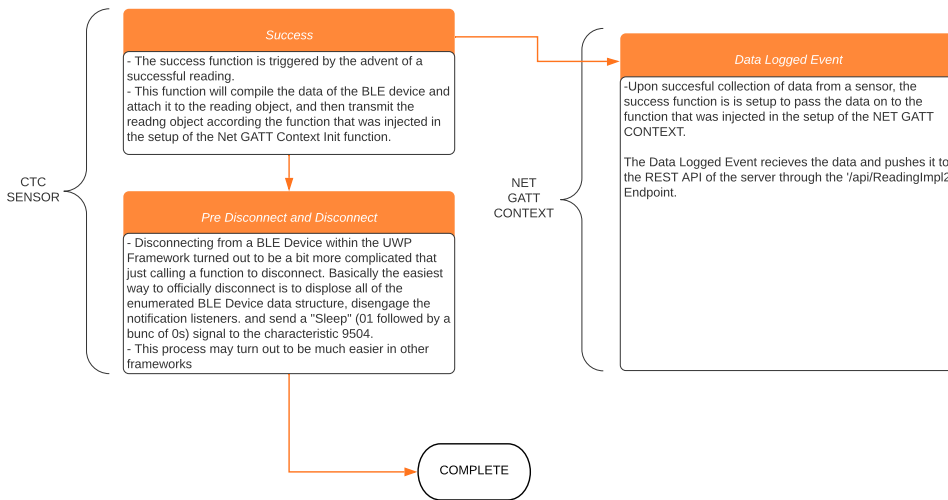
CTC SENSOR

Success

- The success function is triggered by the advent of a successful reading.
- This function will compile the data of the BLE device and attach it to the reading object, and then transmit the readng object according the function that was injected in the setup of the Net GATT Context Init function.

Pre Disconnect and Disconnect

- Disconnecting from a BLE Device within the UWP Framework turned out to be a bit more complicated that just calling a function to disconnect. Basically the easiest way to officially disconnect is to displose all of the enumerated BLE Device data structure, disengage the notification listeners. and send a "Sleep" (01 followed by a bunc of 0s) signal to the characteristic 9504.
- This process may turn out to be much easier in other frameworks

COMPLETE

NET GATT CONTEXT

Data Logged Event

-Upon succesful collection of data from a sensor, the success function is is setup to pass the data on to the function that was injected in the setup of the NET GATT CONTEXT.

The Data Logged Event recieves the data and pushes it to the REST API of the server through the '/api/ReadingImpl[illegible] Endpoint.